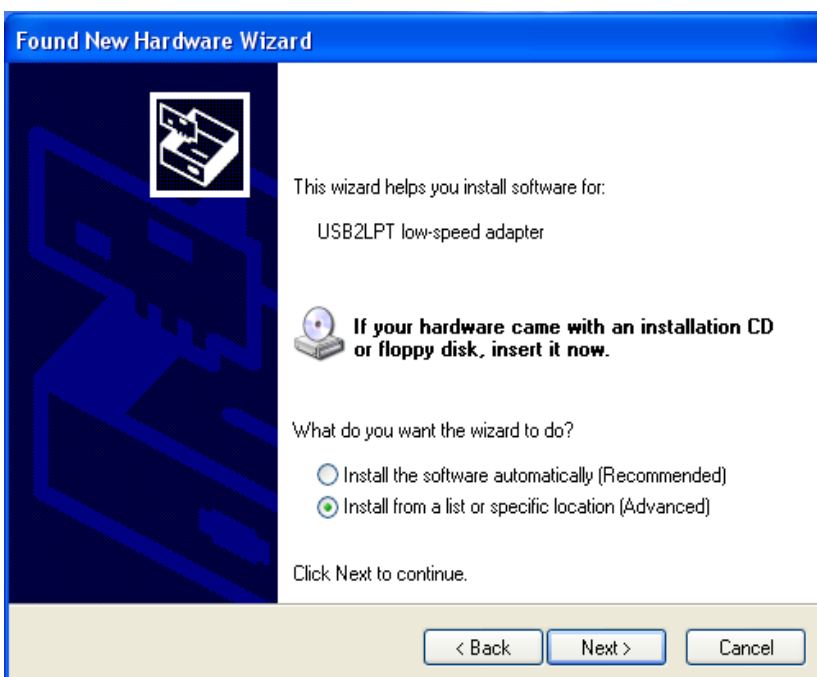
Found New Hardware Wizard

This wizard helps you install software for:

USB2LPT low-speed adapter

If your hardware came with an installation CD or floppy disk, insert it now.

What do you want the wizard to do?

Install the software automatically (Recommended)
Install from a list or specific location (Advanced)

Click Next to continue.

< Back
Next >
Cancel